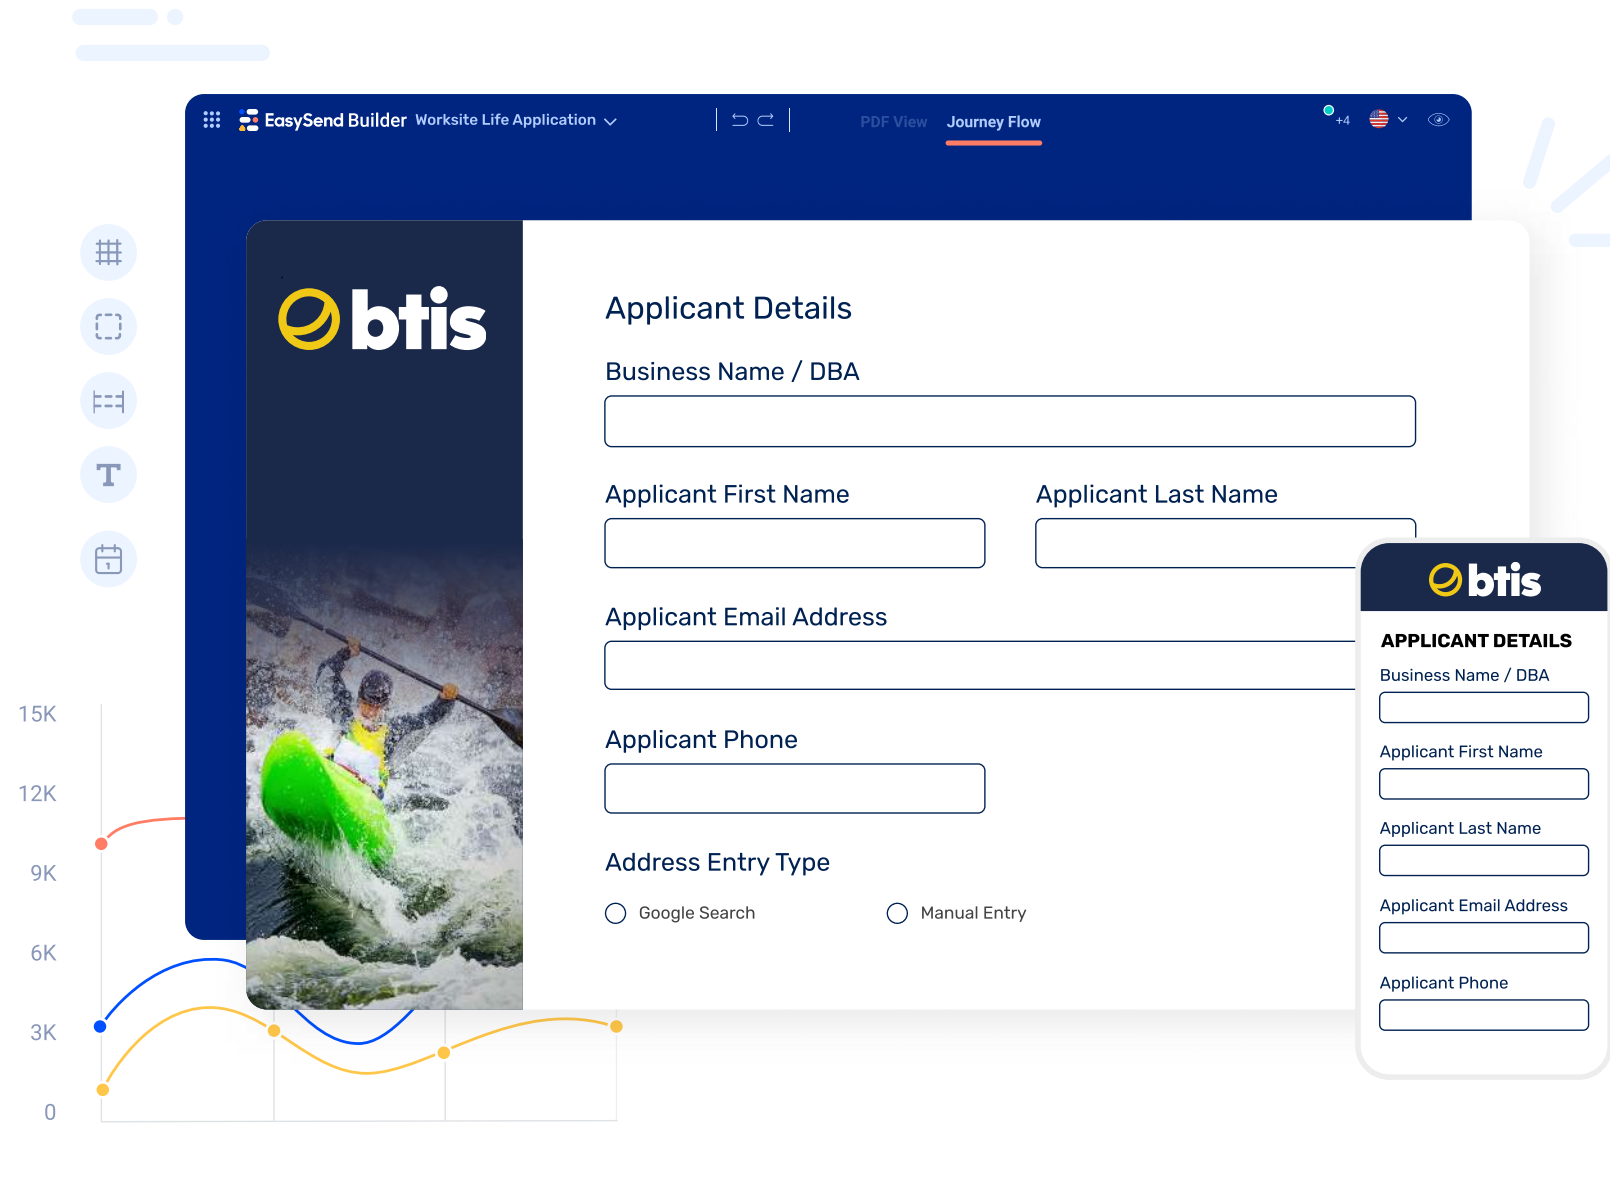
EasySend Builder Worksite Life Application

PDF View Journey Flow

+4

btis

Applicant Details

Business Name / DBA

Applicant First Name

Applicant Last Name

Applicant Email Address

Applicant Phone

Address Entry Type

Google Search

Manual Entry

btis

APPLICANT DETAILS

Business Name / DBA

Applicant First Name

Applicant Last Name

Applicant Email Address

Applicant Phone

15K

12K

9K

6K

3K

0